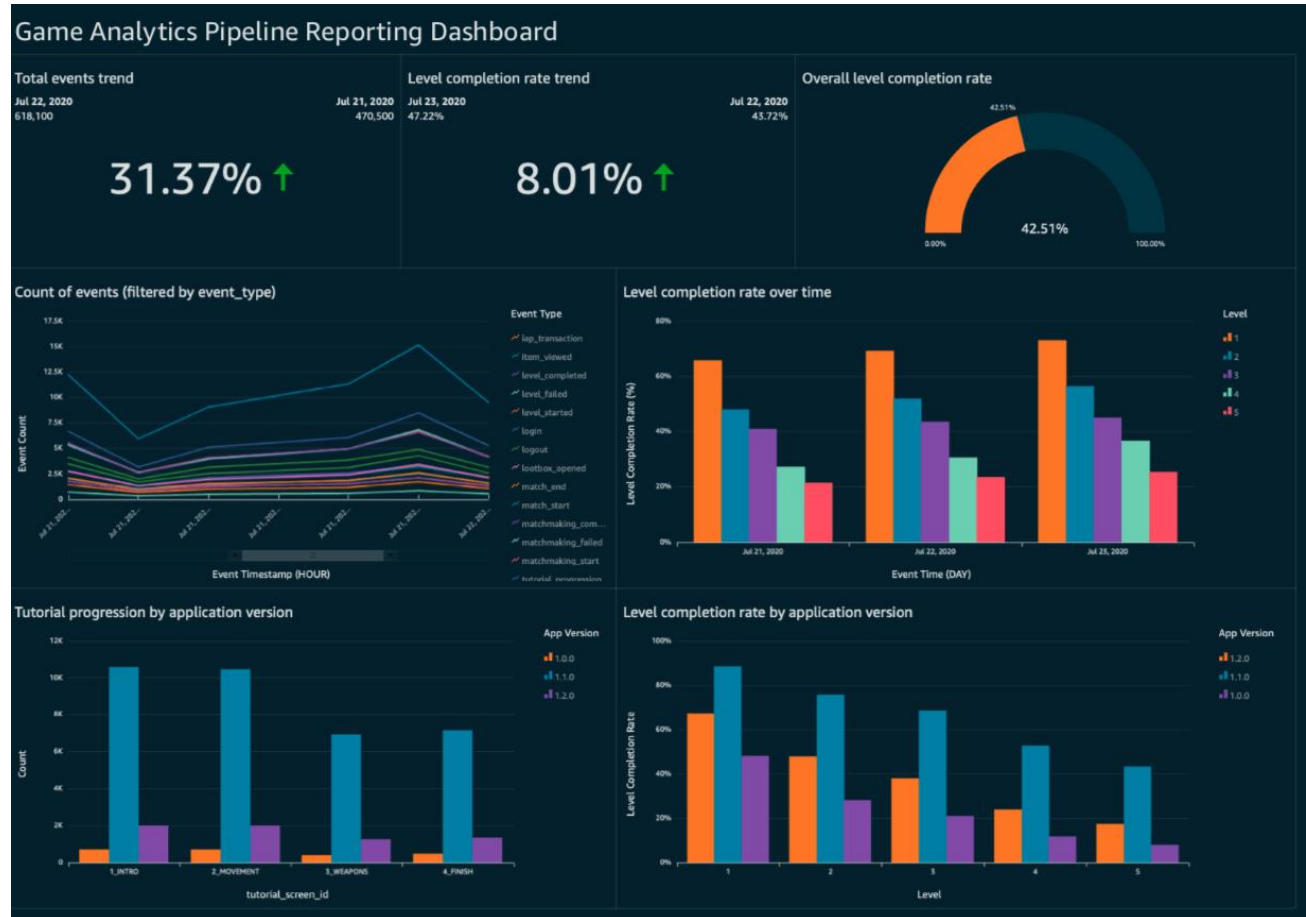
Game Analytics Pipeline Reporting Dashboard

Total events trend
Jul 22, 2020
618,100
Jul 21, 2020
470,500
31.37%

Level completion rate trend
Jul 23, 2020
47.22%
Jul 22, 2020
43.72%
8.01%

Overall level completion rate
42.51%
0.00%
42.51%
100.00%

Count of events (filtered by event_type)
17.5K
15K
12.5K
10K
7.5K
5K
2.5K
0
Event Count
Jul 21, 202...
Jul 21, 202...
Jul 21, 202...
Jul 21, 202...
Jul 21, 202...
Jul 21, 202...
Jul 22, 202...
Event Timestamp (HOUR)
Event Type
iap_transaction
item_viewed
level_completed
level_failed
level_started
login
logout
lootbox_opened
match_end
match_start
matchmaking_com...
matchmaking_failed
matchmaking_start
tutorial_progression

Level completion rate over time
80%
60%
40%
20%
0%
Level Completion Rate (%)
Jul 21, 2020
Jul 22, 2020
Jul 23, 2020
Event Time (DAY)
Level
1
2
3
4
5

Tutorial progression by application version
12K
10K
8K
6K
4K
2K
0
Count
1_INTRO
2_MOVEMENT
3_WEAPONS
4_FINISH
tutorial_screen_id
App Version
1.0.0
1.1.0
1.2.0

Level completion rate by application version
100%
80%
60%
40%
20%
0%
Level Completion Rate
1
2
3
4
5
Level
App Version
1.2.0
1.1.0
1.0.0